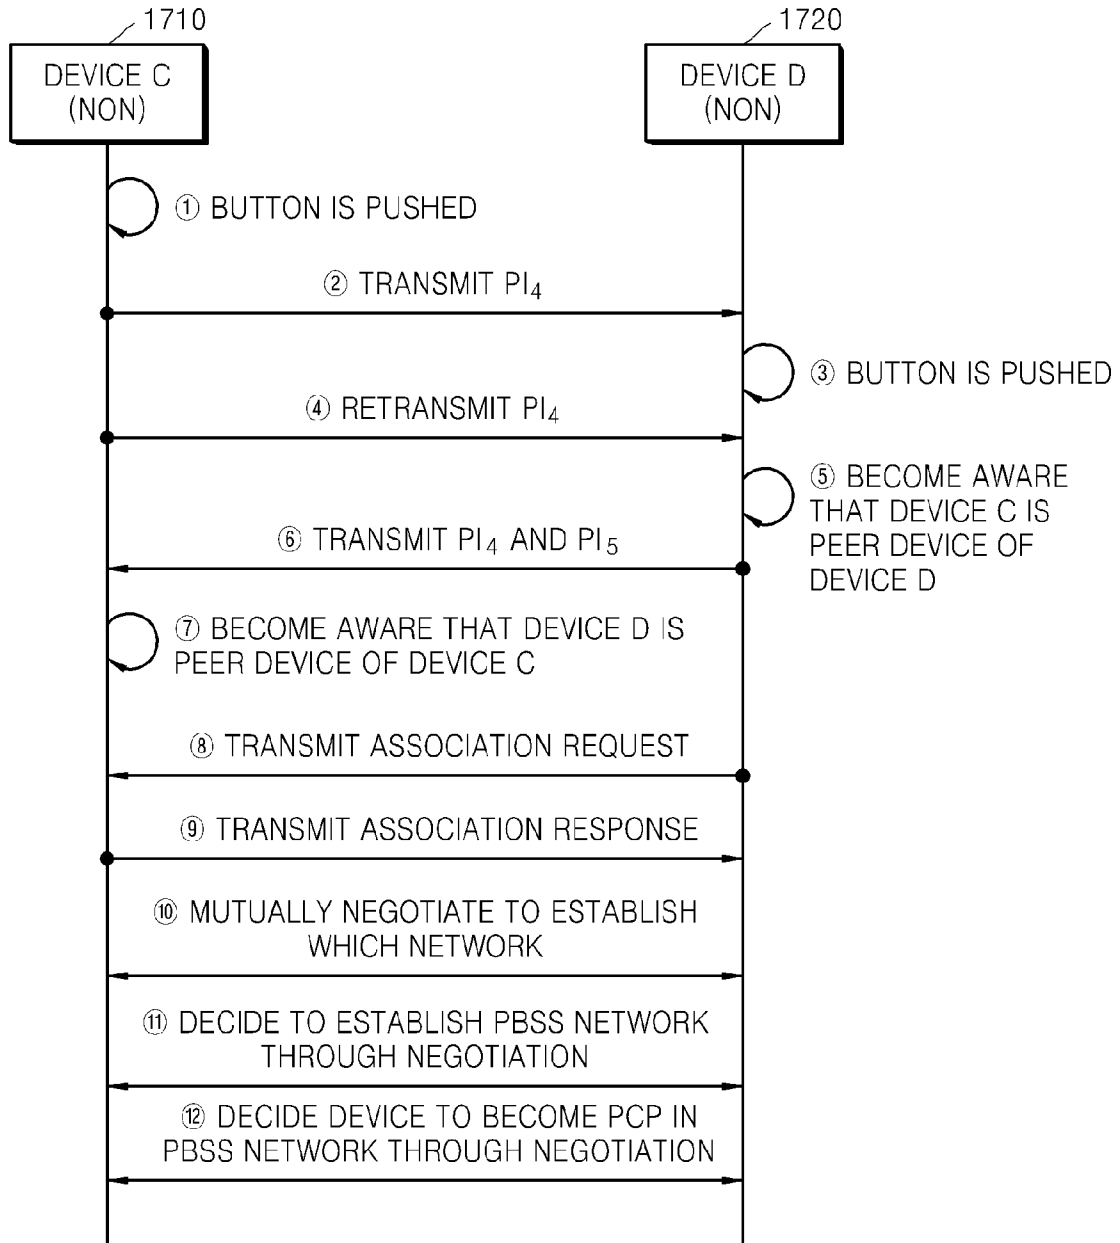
1710

DEVICE C (NON)

1720

DEVICE D (NON)

① BUTTON IS PUSHED

② TRANSMIT $PI_4$

③ BUTTON IS PUSHED

④ RETRANSMIT $PI_4$

⑤ BECOME AWARE THAT DEVICE C IS PEER DEVICE OF DEVICE D

⑥ TRANSMIT $PI_4$ AND $PI_5$

⑦ BECOME AWARE THAT DEVICE D IS PEER DEVICE OF DEVICE C

⑧ TRANSMIT ASSOCIATION REQUEST

⑨ TRANSMIT ASSOCIATION RESPONSE

⑩ MUTUALLY NEGOTIATE TO ESTABLISH WHICH NETWORK

⑪ DECIDE TO ESTABLISH PBSS NETWORK THROUGH NEGOTIATION

⑫ DECIDE DEVICE TO BECOME PCP IN PBSS NETWORK THROUGH NEGOTIATION